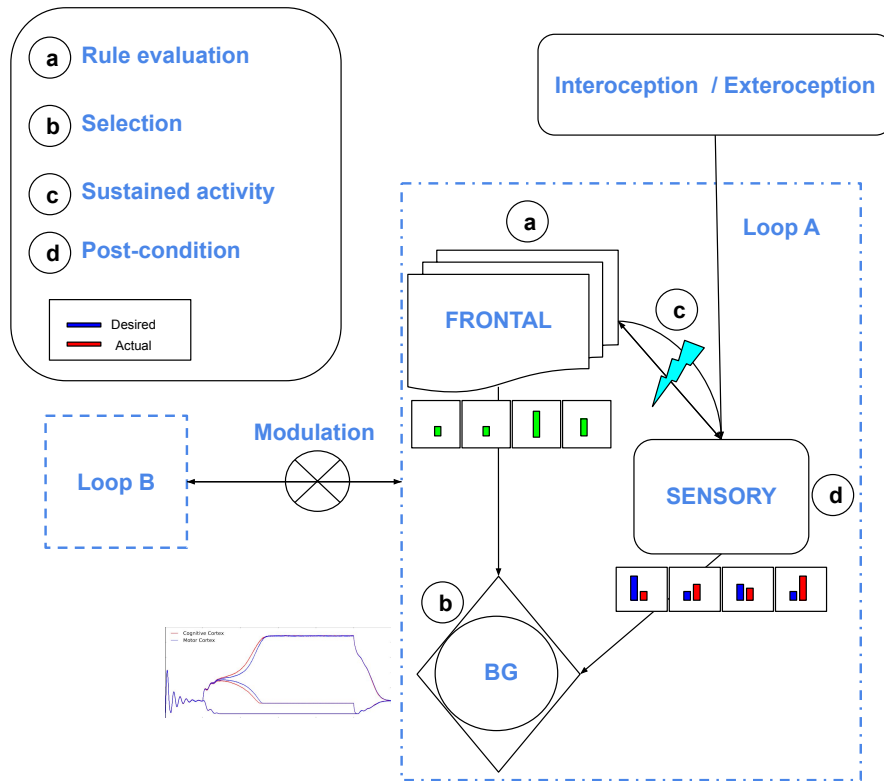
a Rule evaluation

b Selection

c Sustained activity

d Post-condition

Desired
Actual

Interoception / Exteroception

Loop A

a

FRONTAL

c

Loop B

Modulation

SENSORY

d

b

BG

Cognitive Cortex
Motor Cortex